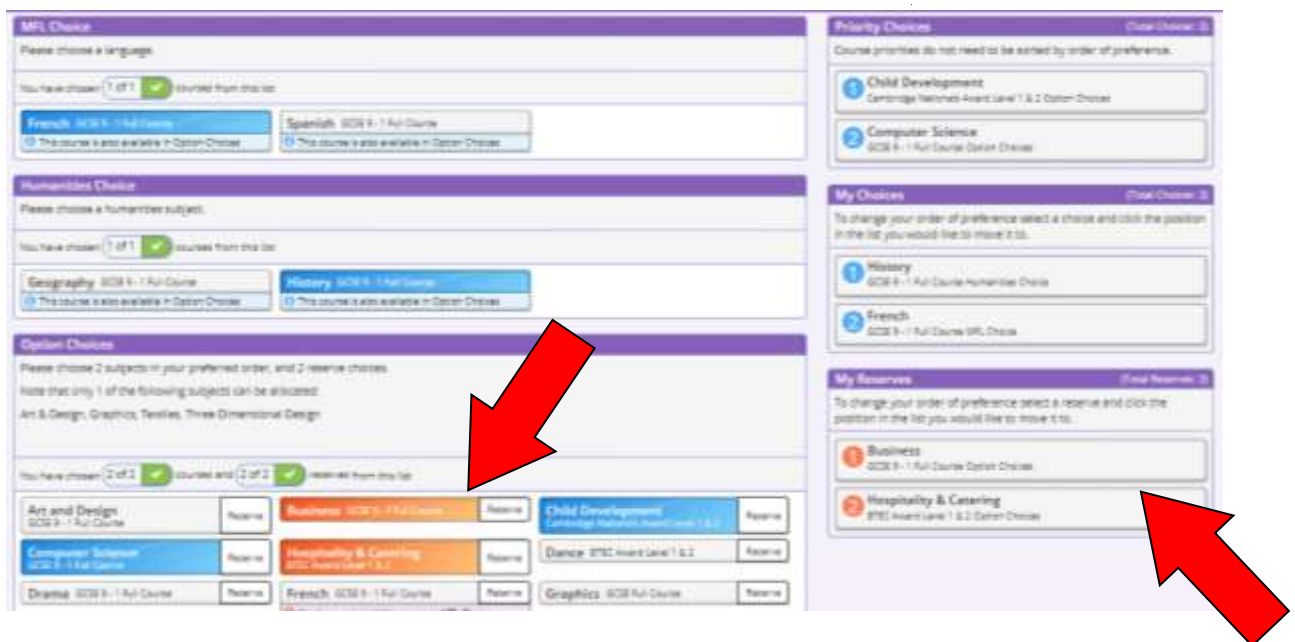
MFL Choice

Please choose a language.

You have chosen 1 of 1 courses from this list

French GCSE 9 - 1 Full Course
This course is also available in Option Choices

Spanish GCSE 9 - 1 Full Course
This course is also available in Option Choices

Humanities Choice

Please choose a humanities subject.

You have chosen 1 of 1 courses from this list

Geography GCSE 9 - 1 Full Course
This course is also available in Option Choices

History GCSE 9 - 1 Full Course
This course is also available in Option Choices

Option Choices

Please choose 2 subjects in your preferred order, and 2 reserve choices.

Note that only 1 of the following subjects can be allocated:

Art & Design, Graphics, Textiles, Three Dimensional Design

You have chosen 2 of 2 courses and 2 of 2 reserves from this list

Art and Design GCSE 9 - 1 Full Course Reserve

Business GCSE 9 - 1 Full Course Reserve

Child Development Cambridge Nationals Award Level 1 & 2 Reserve

Computer Science GCSE 9 - 1 Full Course Reserve

Hospitality & Catering BTEC Award Level 1 & 2 Reserve

Dance BTEC Award Level 1 & 2 Reserve

Drama GCSE 9 - 1 Full Course Reserve

French GCSE 9 - 1 Full Course Reserve

Graphics GCSE Full Course Reserve

Priority Choices (Total Choices: 2)

Course priorities do not need to be sorted by order of preference.

1 Child Development
Cambridge Nationals Award Level 1 & 2 Option Choices

2 Computer Science
GCSE 9 - 1 Full Course Option Choices

My Choices (Total Choices: 2)

To change your order of preference select a choice and click the position in the list you would like to move it to.

1 History
GCSE 9 - 1 Full Course Humanities Choice

2 French
GCSE 9 - 1 Full Course MFL Choice

My Reserves (Total Reserves: 2)

To change your order of preference select a reserve and click the position in the list you would like to move it to.

1 Business
GCSE 9 - 1 Full Course Option Choices

2 Hospitality & Catering
BTEC Award Level 1 & 2 Option Choices